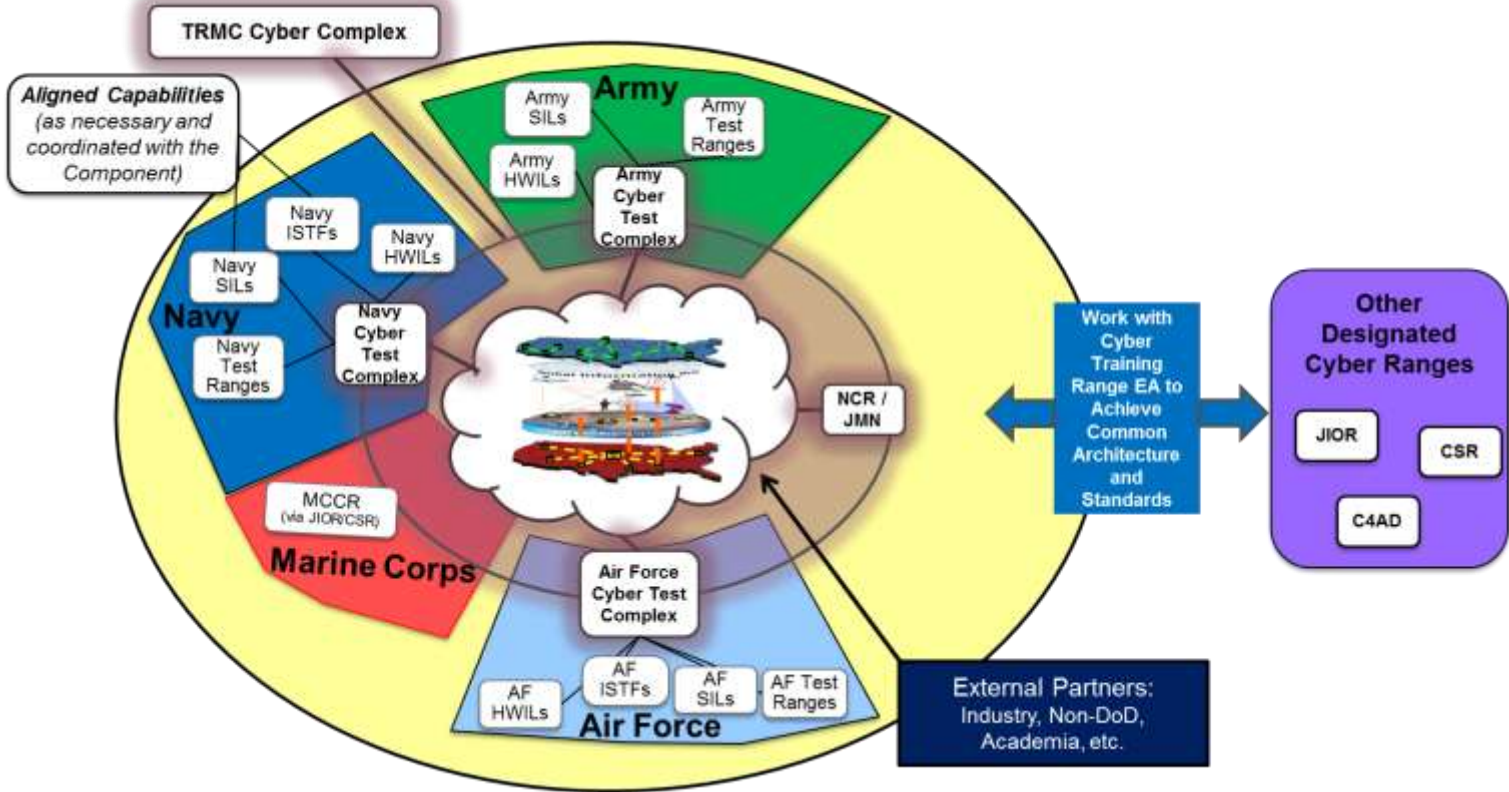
TRMC Cyber Complex

Aligned Capabilities (as necessary and coordinated with the Component)

Army

Army SILs

Army Test Ranges

Army HWILs

Army Cyber Test Complex

Navy ISTFs

Navy HWILs

Navy SILs

Navy

Navy Test Ranges

Navy Cyber Test Complex

NCR / JMN

MCCR (via JIOR/CSR)

Marine Corps

Air Force Cyber Test Complex

AF HWILs

AF ISTFs

AF SILs

AF Test Ranges

Air Force

Work with Cyber Training Range EA to Achieve Common Architecture and Standards

Other Designated Cyber Ranges

JIOR

CSR

C4AD

External Partners: Industry, Non-DoD, Academia, etc.